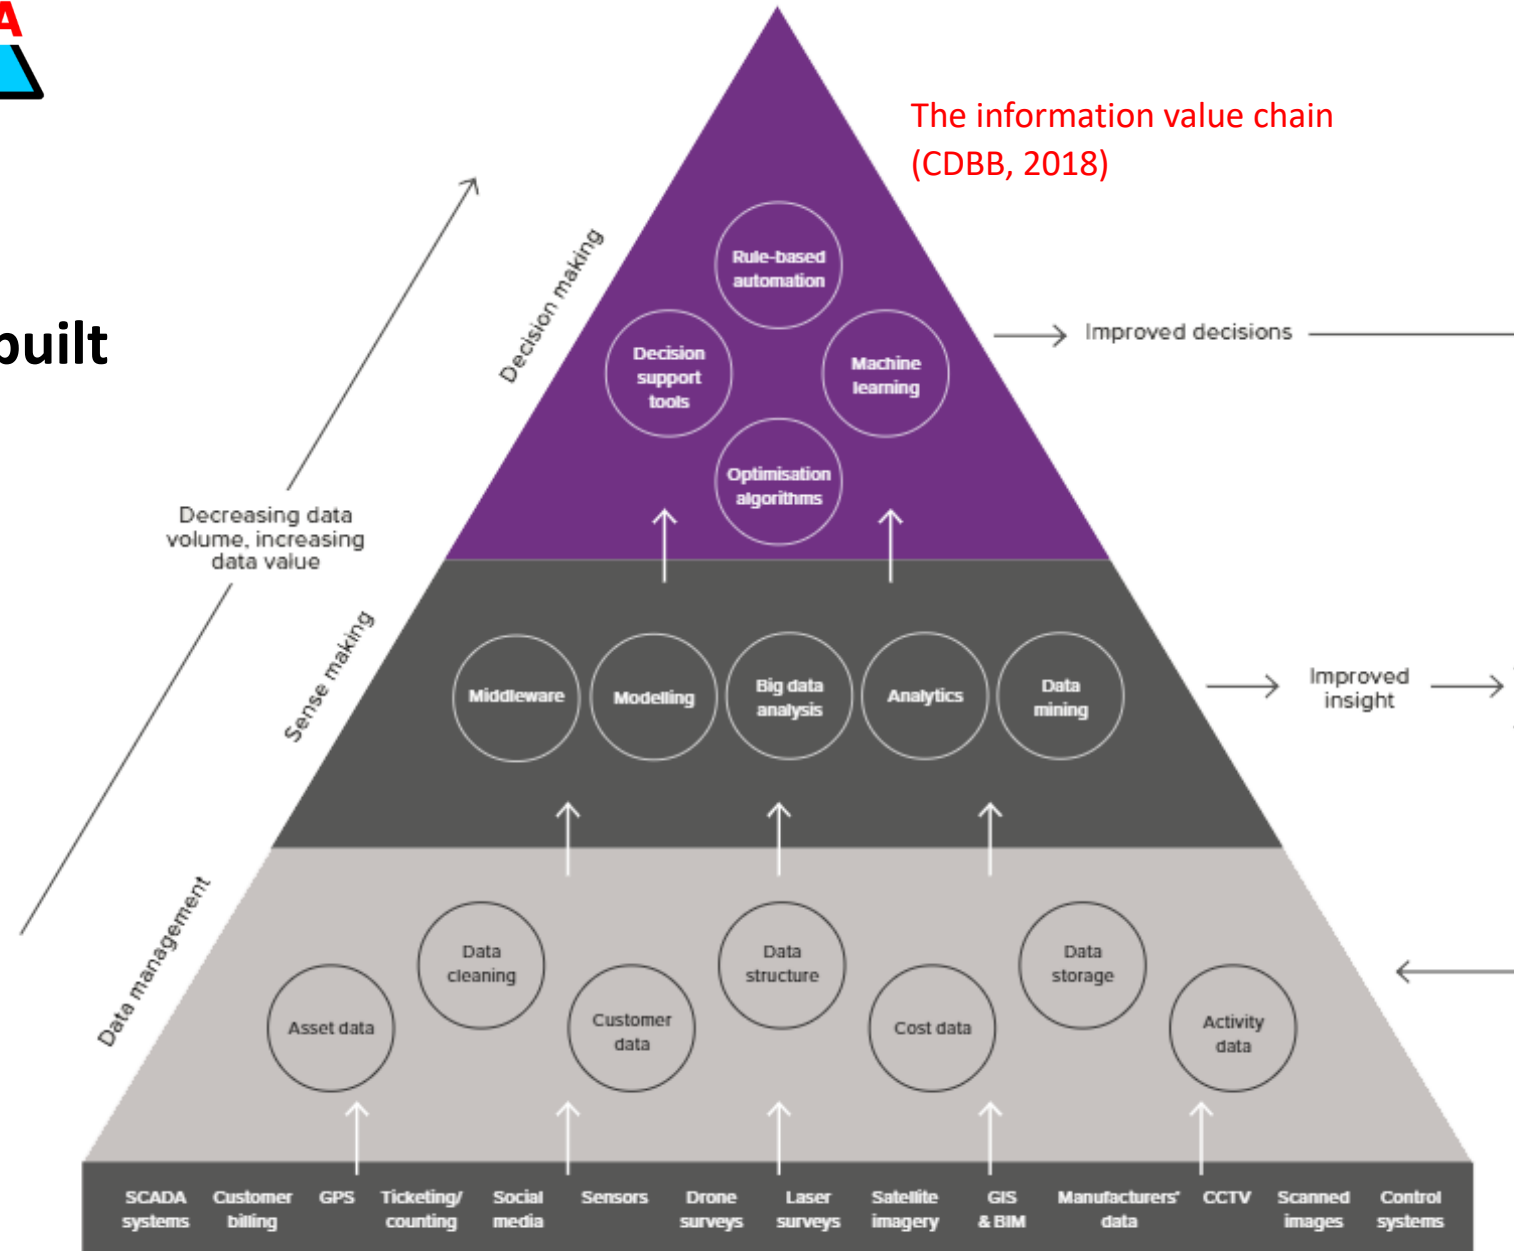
A

built

The information value chain (CDBB, 2018)

Decision making

Rule-based automation

Decision support tools

Machine learning

Optimisation algorithms

Improved decisions

Decreasing data volume, increasing data value

Sense making

Middleware

Modelling

Big data analysis

Analytics

Data mining

Improved insight

Data management

Data cleaning

Data structure

Data storage

Asset data

Customer data

Cost data

Activity data

SCADA systems

Customer billing

GPS

Ticketing/ counting

Social media

Sensors

Drone surveys

Laser surveys

Satellite imagery

GIS & BIM

Manufacturers' data

CCTV

Scanned images

Control systems